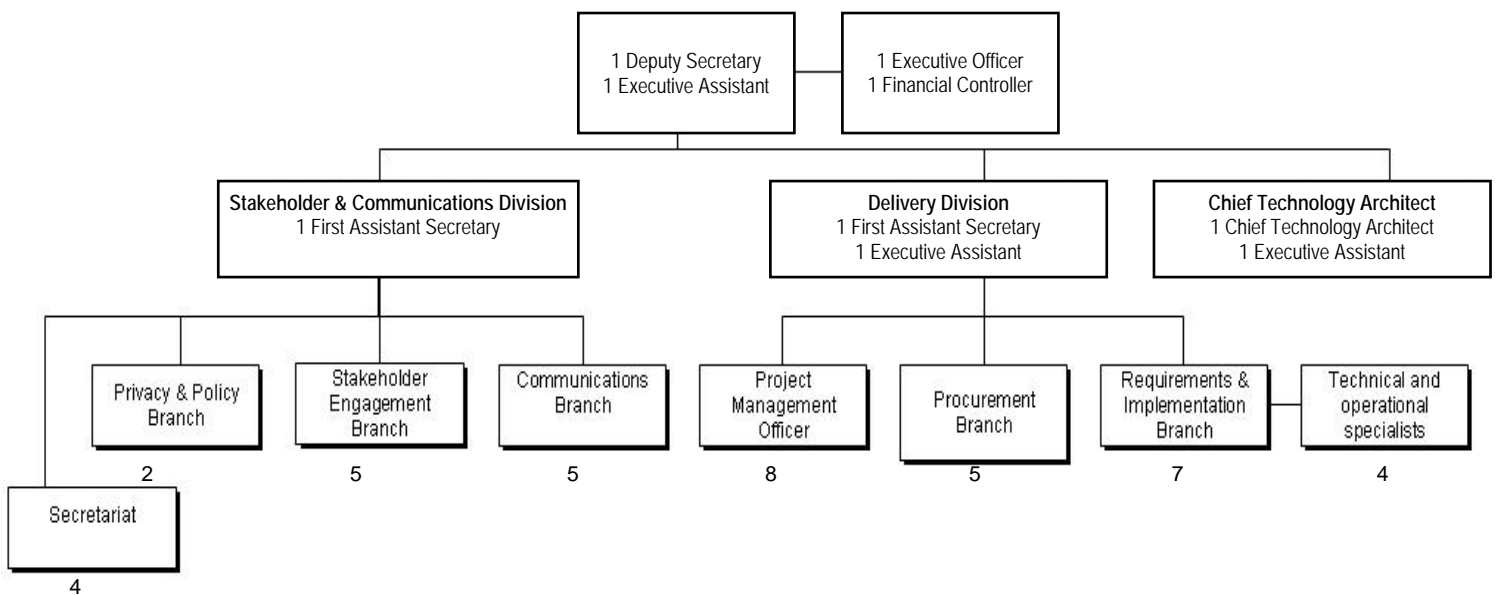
1 Deputy Secretary
1 Executive Assistant

1 Executive Officer
1 Financial Controller

**Stakeholder & Communications Division**
1 First Assistant Secretary

**Delivery Division**
1 First Assistant Secretary
1 Executive Assistant

**Chief Technology Architect**
1 Chief Technology Architect
1 Executive Assistant

Privacy & Policy Branch
2

Stakeholder Engagement Branch
5

Communications Branch
5

Project Management Officer
8

Procurement Branch
5

Requirements & Implementation Branch
7

Technical and operational specialists
4

Secretariat
4